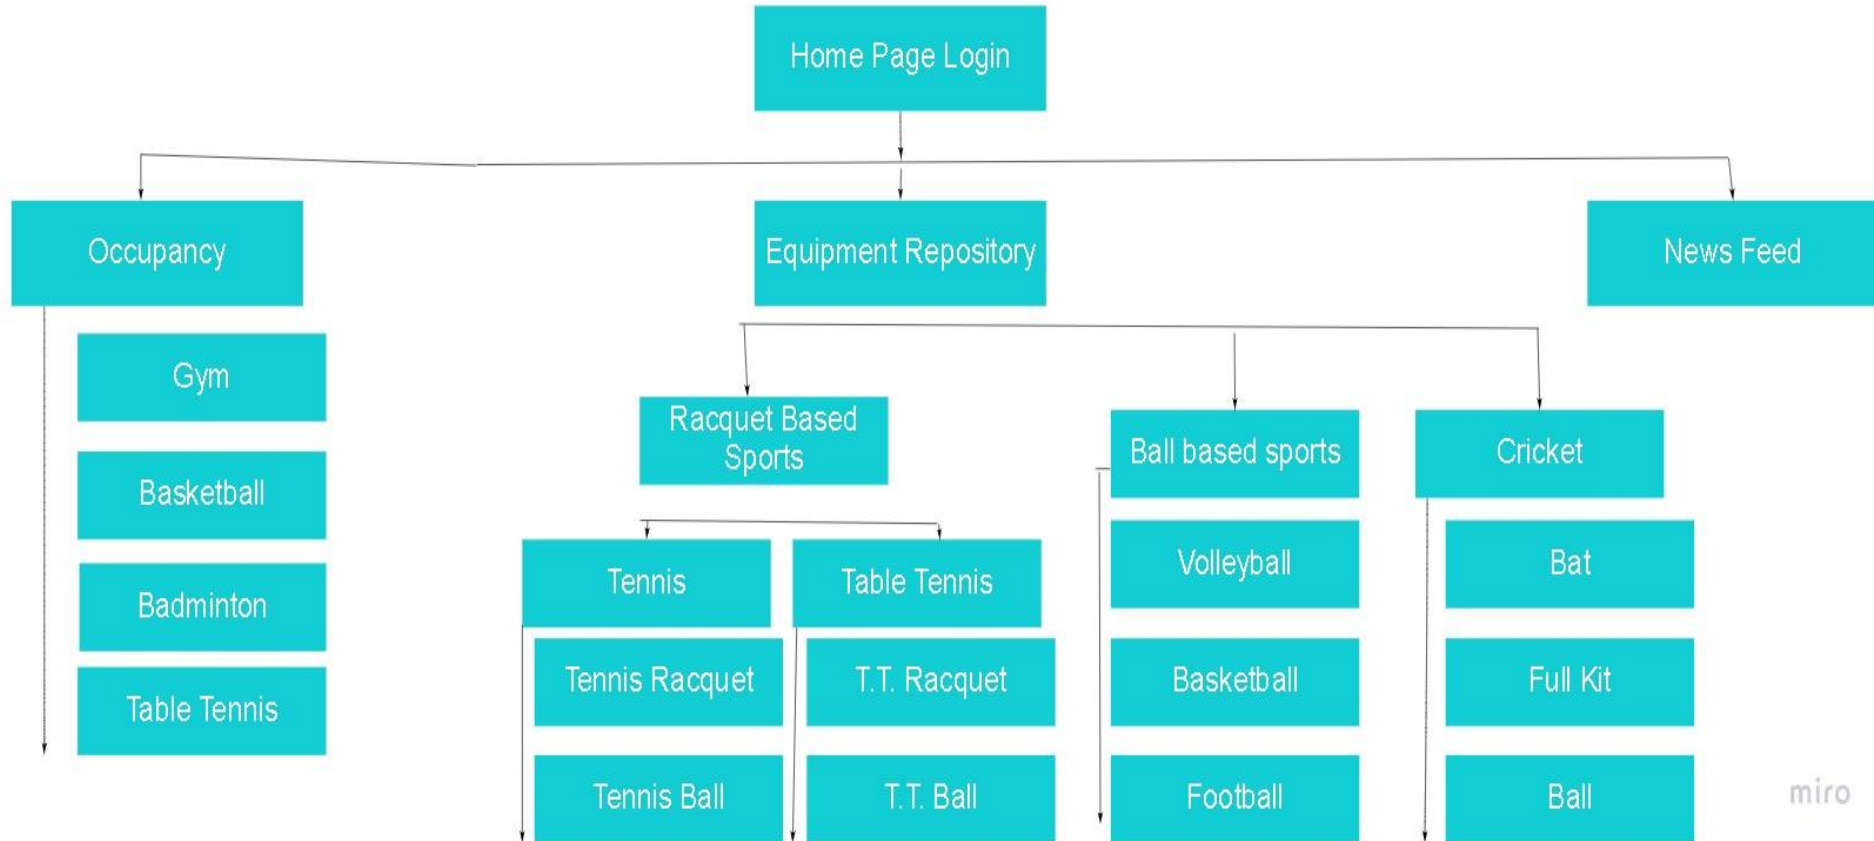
Home Page Login

Occupancy

Gym

Basketball

Badminton

Table Tennis

Equipment Repository

Racquet Based Sports

Tennis

Tennis Racquet

Tennis Ball

Table Tennis

T.T. Racquet

T.T. Ball

Ball based sports

Volleyball

Basketball

Football

Cricket

Bat

Full Kit

Ball

News Feed

miro